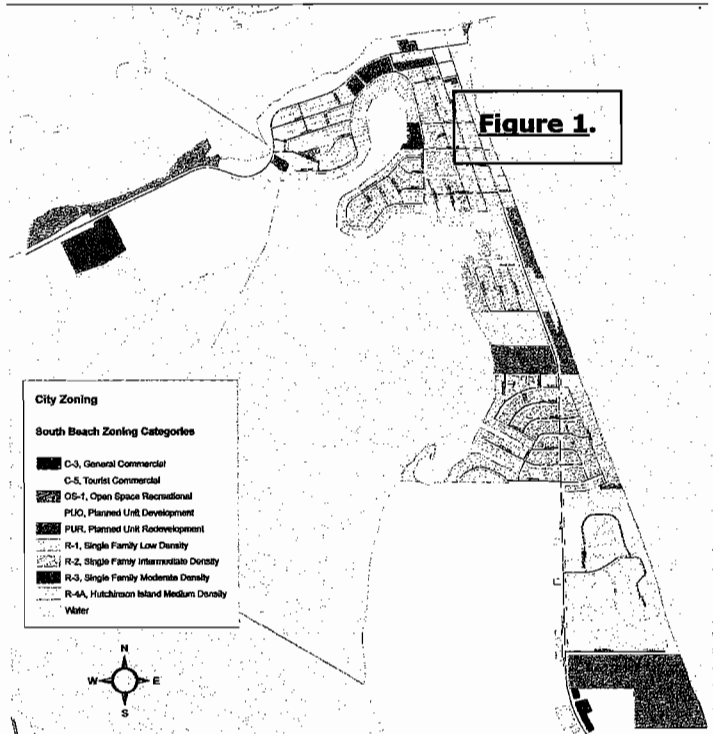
Figure 1.

City Zoning

South Beach Zoning Categories

C-3, General Commercial
C-5, Tourist Commercial
OS-1, Open Space Recreational
PUD, Planned Unit Development
PUR, Planned Unit Redevelopment
R-1, Single Family Low Density
R-2, Single Family Intermediate Density
R-3, Single Family Moderate Density
R-4A, Hutchinson Island Medium Density
Water

N
W
E
S